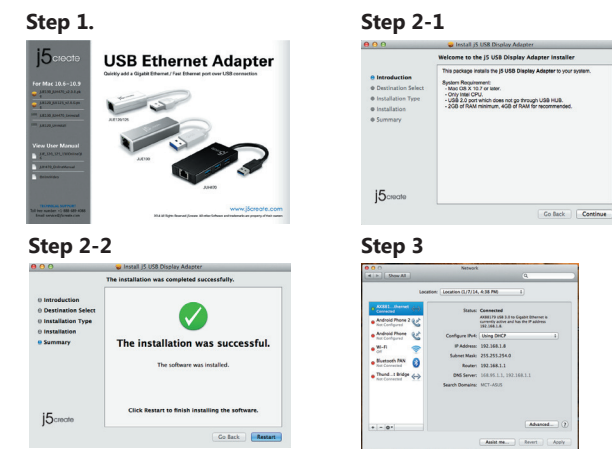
Step 1.

j5create

USB Ethernet Adapter

Quickly add a Gigabit Ethernet / Fast Ethernet port over USB connection

For Mac 10.6~10.9

View User Manual

JUE130

JUE131

JUH470

www.j5create.com

Step 2-1

Install j5 USB Display Adapter

Welcome to the j5 USB Display Adapter Installer

Introduction
Destination Select
Installation Type
Installation
Summary

This package installs the j5 USB Display Adapter to your system.

System Requirement:
- Mac OS X 10.7 or later.
- Only Intel CPU.
- USB 2.0 port which does not go through USB HUB.
- 2GB of RAM minimum, 4GB of RAM for recommended.

j5create

Go Back Continue

Step 2-2

Install j5 USB Display Adapter

The installation was completed successfully.

Introduction
Destination Select
Installation Type
Installation
Summary

The installation was successful.

The software was installed.

Click Restart to finish installing the software.

j5create

Go Back Restart

Step 3

Network

Show All

Location: Location (1/7/14, 4:38 PM)

AX881...thernet Connected

Android Phone 2 Not Configured

Android Phone Not Configured

Wi-Fi Off

Bluetooth PAN Not Connected

Thund...t Bridge Not Connected

Status: Connected

Configure IPv4: Using DHCP

IP Address: 192.168.1.8

Subnet Mask: 255.255.254.0

Router: 192.168.1.1

DNS Server: 168.95.1.1, 192.168.1.1

Search Domains: MCT-ASUS

Advanced... ?

Assist me... Revert Apply